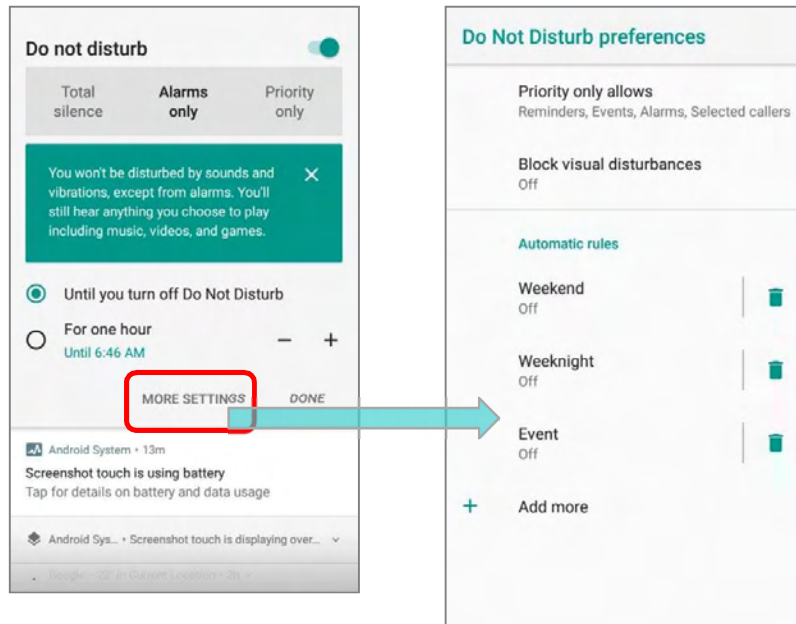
Do not disturb

Total silence

Alarms only

Priority only

You won't be disturbed by sounds and vibrations, except from alarms. You'll still hear anything you choose to play including music, videos, and games.

✕

Until you turn off Do Not Disturb

For one hour
Until 6:46 AM

−

+

MORE SETTINGS

DONE

Android System • 13m
Screenshot touch is using battery
Tap for details on battery and data usage

Android Sys... • Screenshot touch is displaying over...

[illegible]

Do Not Disturb preferences

Priority only allows
Reminders, Events, Alarms, Selected callers

Block visual disturbances
Off

Automatic rules

Weekend
Off

Weeknight
Off

Event
Off

+

Add more